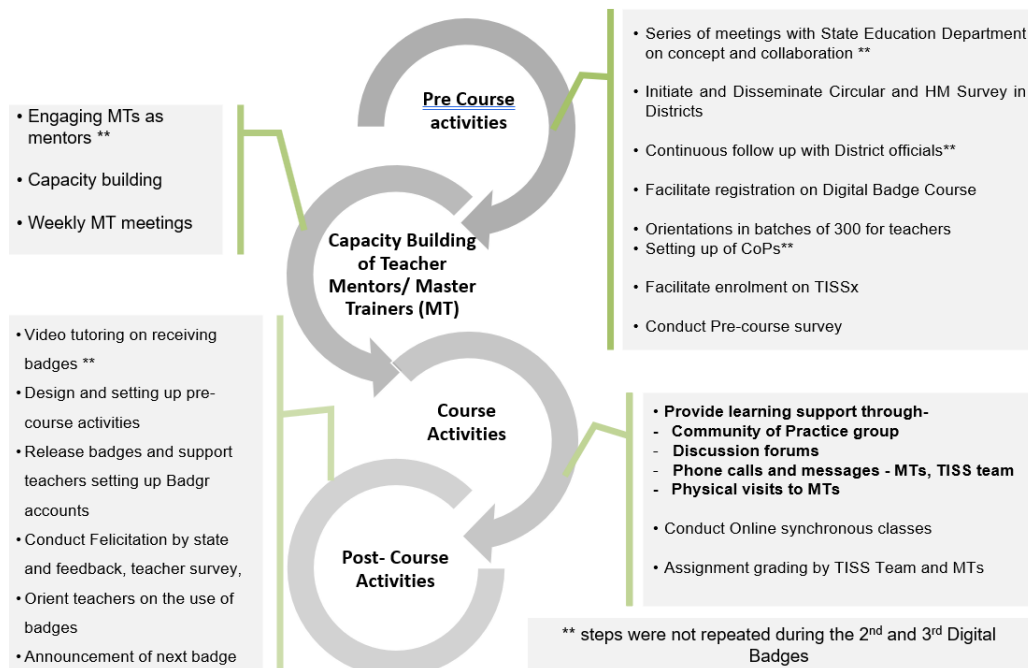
Pre Course activities

• Series of meetings with State Education Department on concept and collaboration **

• Initiate and Disseminate Circular and HM Survey in Districts

• Continuous follow up with District officials**

• Facilitate registration on Digital Badge Course

• Orientations in batches of 300 for teachers
• Setting up of CoPs**

• Facilitate enrolment on TISSx

• Conduct Pre-course survey

• Engaging MTs as mentors **

• Capacity building

• Weekly MT meetings

Capacity Building of Teacher Mentors/ Master Trainers (MT)

• Video tutoring on receiving badges **
• Design and setting up pre-course activities
• Release badges and support teachers setting up Badgr accounts
• Conduct Felicitation by state and feedback, teacher survey,
• Orient teachers on the use of badges
• Announcement of next badge

Course Activities

• Provide learning support through-
- Community of Practice group
- Discussion forums
- Phone calls and messages - MTs, TISS team
- Physical visits to MTs

• Conduct Online synchronous classes

• Assignment grading by TISS Team and MTs

Post- Course Activities

** steps were not repeated during the 2$^{nd}$ and 3$^{rd}$ Digital Badges